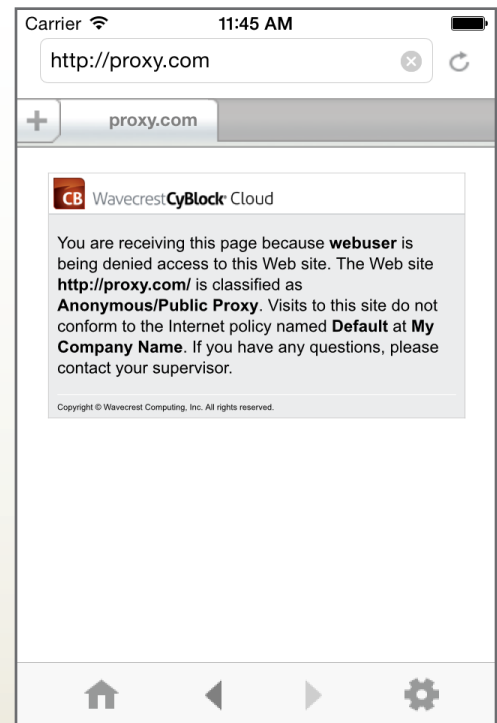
Carrier 11:45 AM

http://proxy.com

+ proxy.com

CB WavecrestCyBlock Cloud

You are receiving this page because **webuser** is being denied access to this Web site. The Web site **http://proxy.com/** is classified as **Anonymous/Public Proxy**. Visits to this site do not conform to the Internet policy named **Default** at **My Company Name**. If you have any questions, please contact your supervisor.

Copyright © Wavecrest Computing, Inc. All rights reserved.